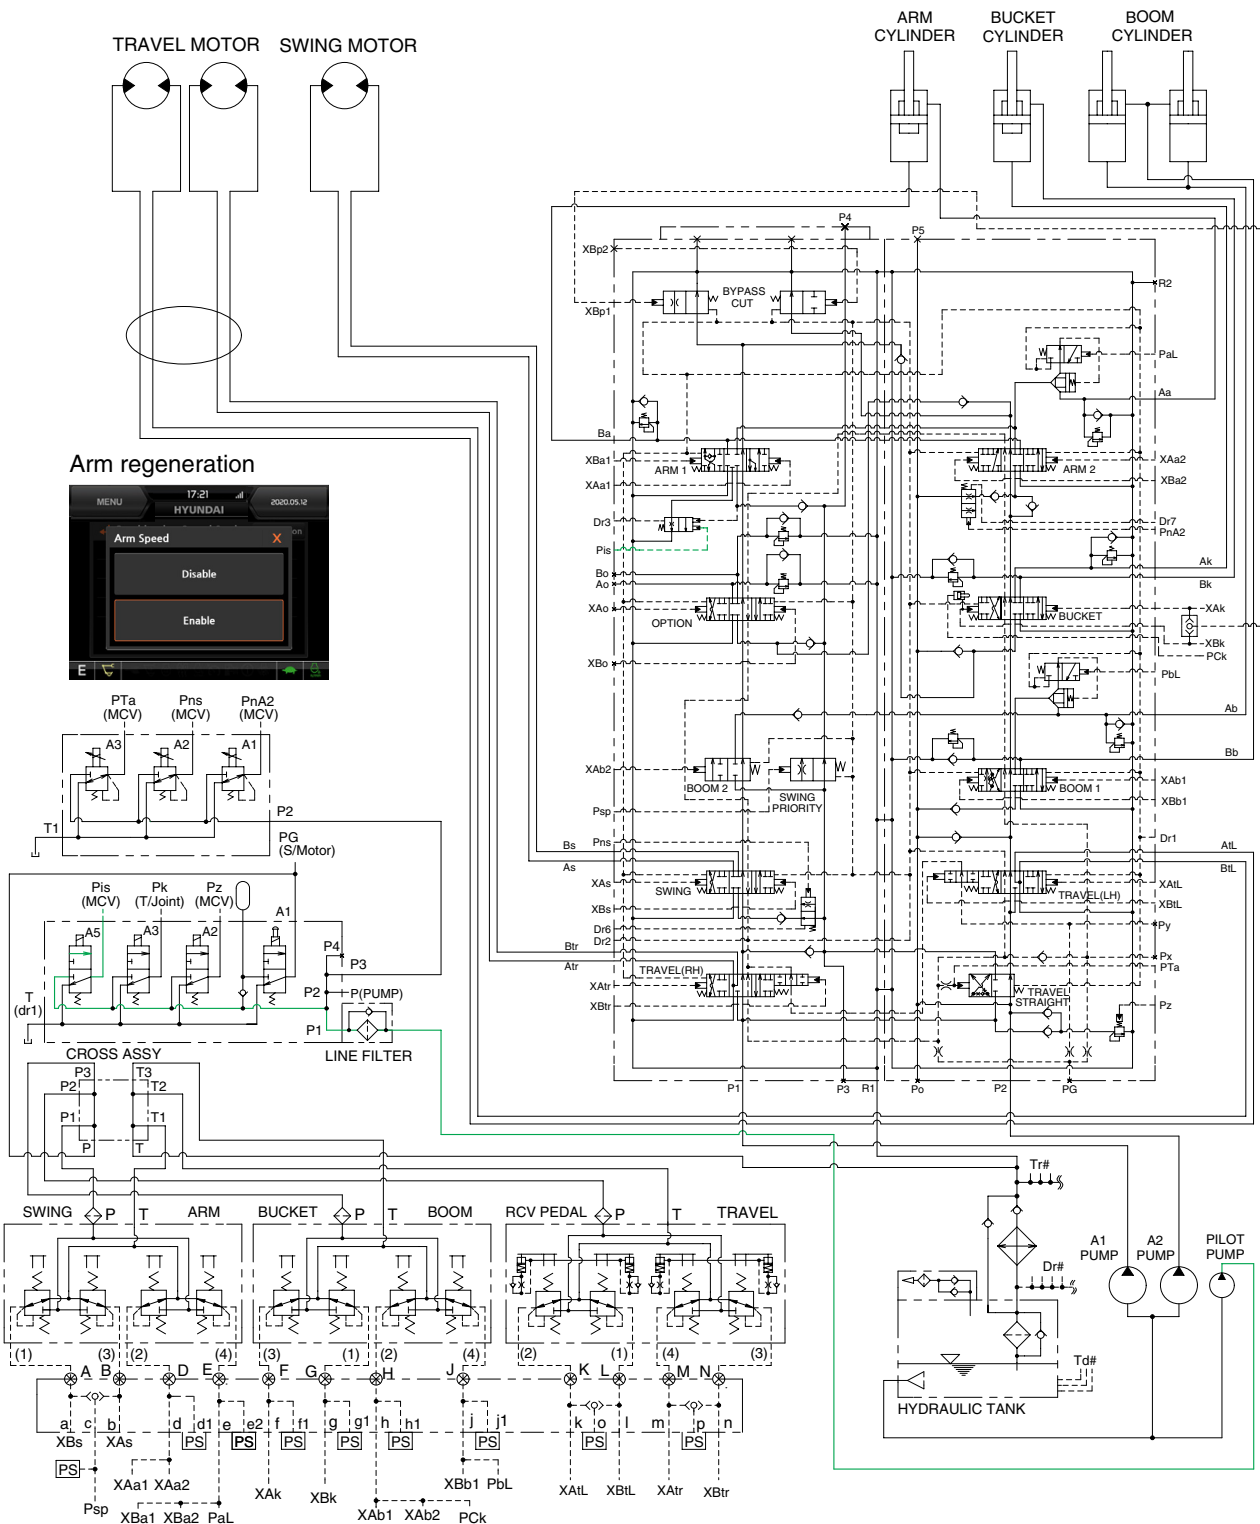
TRAVEL MOTOR SWING MOTOR

ARM CYLINDER BUCKET CYLINDER BOOM CYLINDER

Arm regeneration

MENU 17:21 HYUNDAI 2020.05.12

Arm Speed X

Disable

Enable

E

PTa (MCV) Pns (MCV) PnA2 (MCV)

A3 A2 A1

T1 P2

PG (S/Motor)

Pis (MCV) Pk (T/Joint) Pz (MCV)

A1

A5 A3 A2

P4

P3

T (dr1)

P2 P(PUMP)

P1

LINE FILTER

CROSS ASSY

P3 T3
P2 T2
P1 T1
P T

SWING P T ARM
BUCKET P T BOOM
RCV PEDAL P T TRAVEL

(1) (3) (2) (4) (3) (1) (2) (4) (2) (1) (4) (3)

A B C D E F G H J K L M N

a c b d d1 e e2 f f1 g g1 h h1 j j1 k o l m p n

XBs XAs PS PS PS PS PS PS PS PS

PS

XAa1 XAa2 XAk XBk XBb1 PbL XAtL XBtL XAtr XBtr

Psp XBa1 XBa2 PaL XAb1 XAb2 PCk

P4 P5

XBp2

BYPASS CUT

XBp1

R2

PaL

Aa

Ba

XBa1 ARM 1

XAa1

ARM 2 XAa2

XBa2

Dr3

Dr7 PnA2

Pis

Ak

Bo Ao

Bk

XAo

OPTION

BUCKET -XAk

-XBk -PCk

XBo

PbL

Ab

Bb

XAb2

BOOM 2

SWING PRIORITY

BOOM 1 XAb1

XBb1

Psp

Dr1

Bs Pns

AtL

As

BtL

XAs SWING

TRAVEL(LH) XAtL

XBs

XBtL

Py

Dr6 Dr2

Btr

Px PTa

Atr

TRAVEL(RH)

XAtr

TRAVEL STRAIGHT

Pz

XBtr

P1 P3 R1 Po P2 PG

Tr#

Dr#

A1 PUMP A2 PUMP PILOT PUMP

Td#

HYDRAULIC TANK